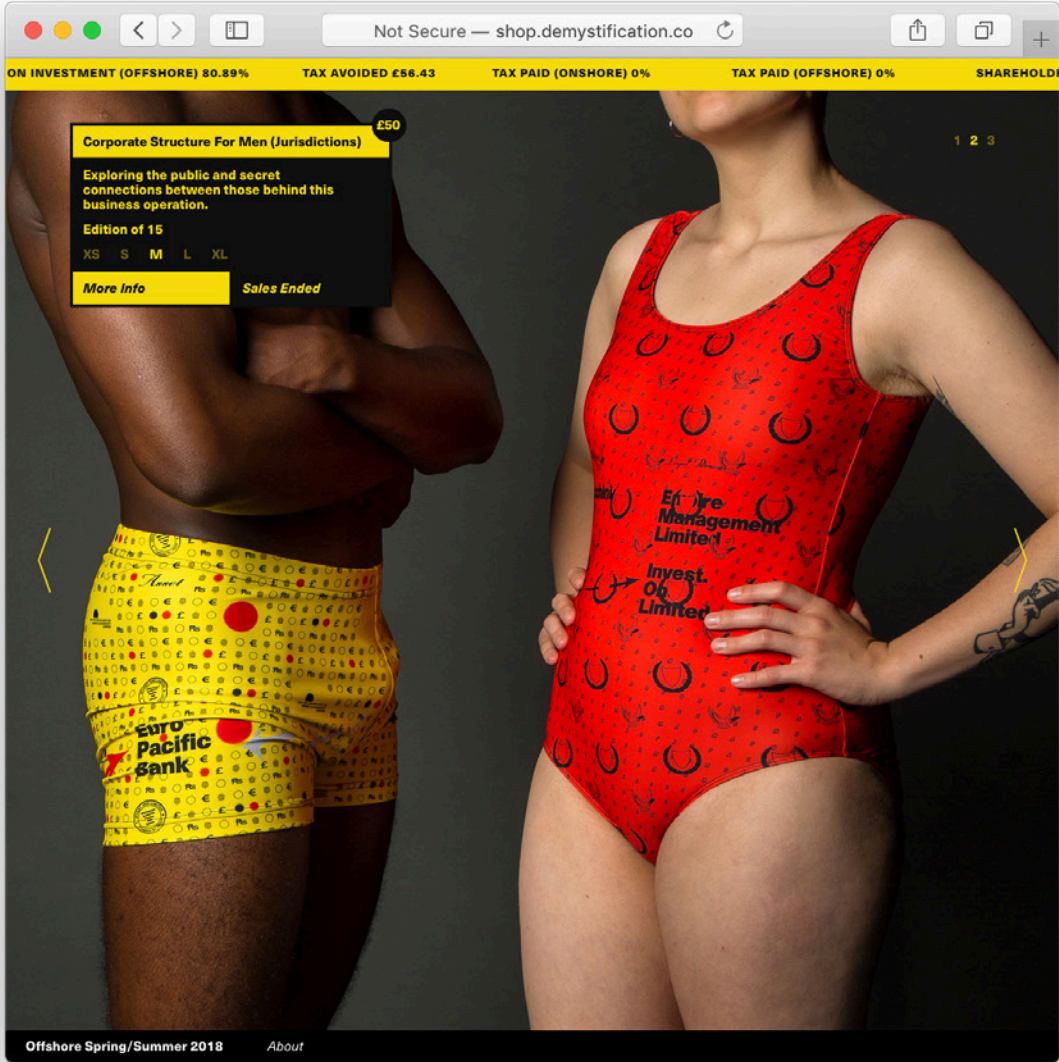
Not Secure — shop.demystification.co

ON INVESTMENT (OFFSHORE) 80.89% TAX AVOIDED £56.43 TAX PAID (ONSHORE) 0% TAX PAID (OFFSHORE) 0% SHAREHOLD

£50

Corporate Structure For Men (Jurisdictions)

Exploring the public and secret connections between those behind this business operation.

Edition of 15

XS S M L XL

More Info

Sales Ended

1 2 3

Euro Pacific Bank

Entre Management Limited

Invest. Oh Limited

Offshore Spring/Summer 2018

About